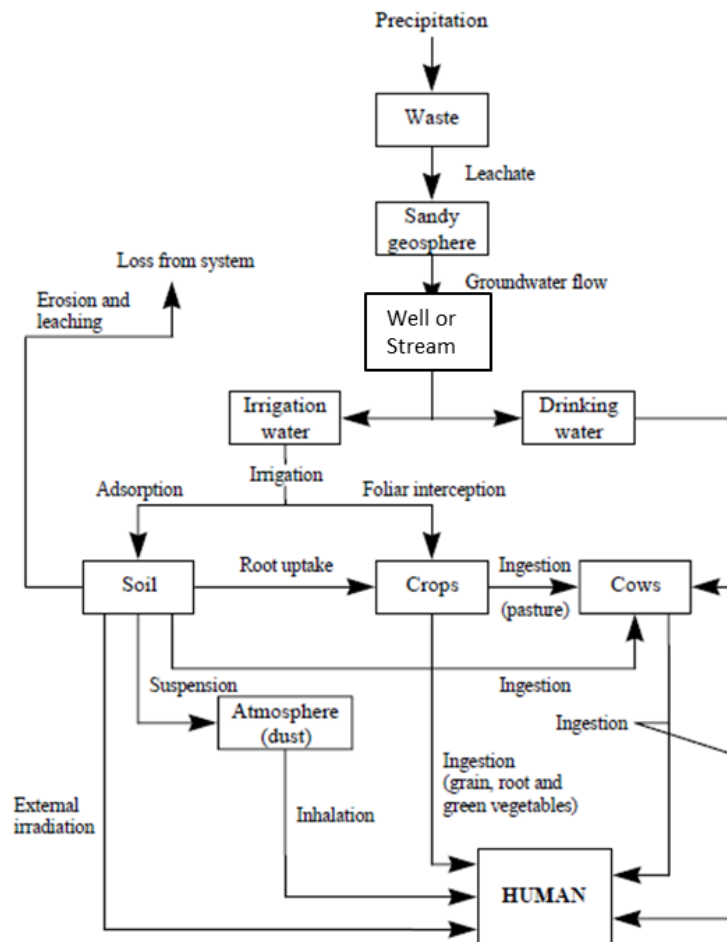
Precipitation

Waste

Leachate

Sandy geosphere

Groundwater flow

Loss from system

Erosion and leaching

Well or Stream

Irrigation water

Drinking water

Irrigation

Adsorption

Foliar interception

Soil

Root uptake

Crops

Ingestion

(pasture)

Cows

Suspension

Ingestion

Atmosphere (dust)

Ingestion

Ingestion (grain, root and green vegetables)

External irradiation

Inhalation

HUMAN